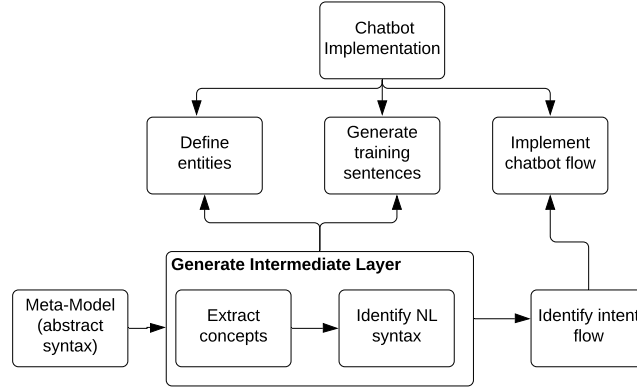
Chatbot Implementation

Define entities

Generate training sentences

Implement chatbot flow

Generate Intermediate Layer

Meta-Model (abstract syntax)

Extract concepts

Identify NL syntax

Identify intent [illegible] flow